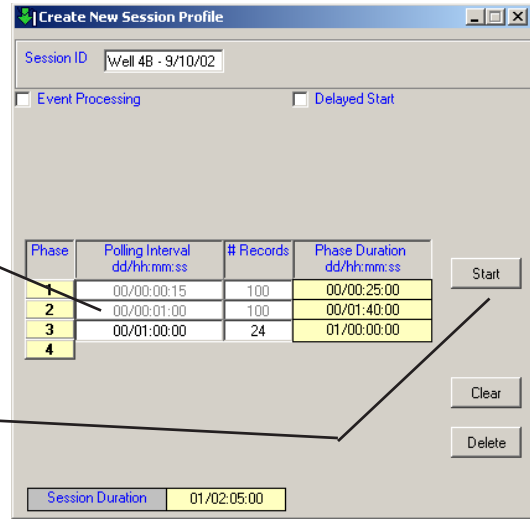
Create New Session Profile

Session ID Well 4B - 9/10/02

Event Processing

Delayed Start

| Phase | Polling Interval dd/hh:mm:ss | # Records | Phase Duration dd/hh:mm:ss |
|---|---|---|---|
| 1 | 00/00:00:15 | 100 | 00/00:25:00 |
| 2 | 00/00:01:00 | 100 | 00/01:40:00 |
| 3 | 00/01:00:00 | 24 | 01/00:00:00 |
| 4 | | | |

Start

Clear

Delete

Session Duration 01/02:05:00